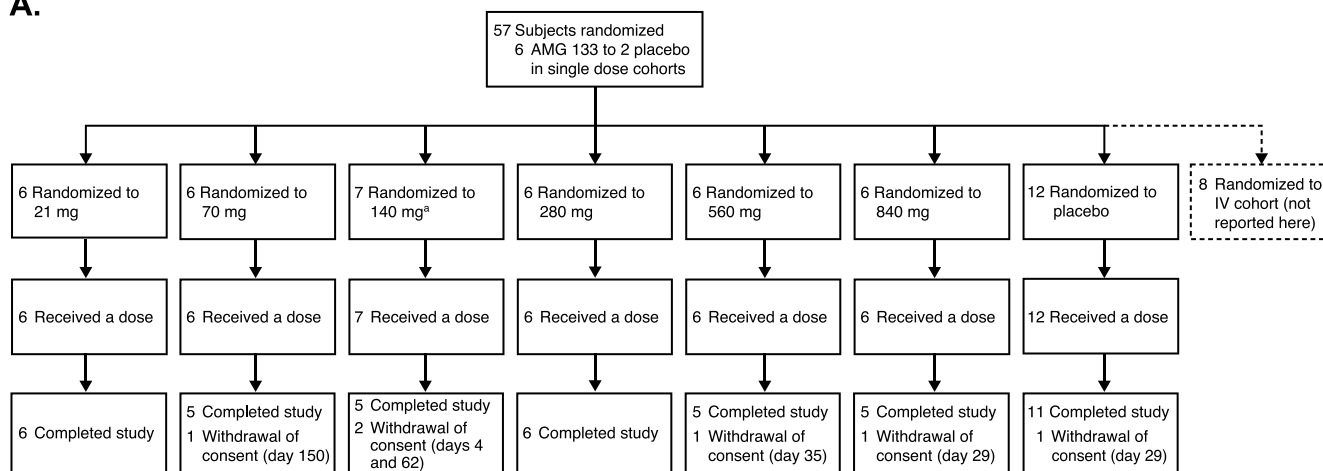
A.

57 Subjects randomized
6 AMG 133 to 2 placebo in single dose cohorts

6 Randomized to 21 mg

6 Randomized to 70 mg

7 Randomized to 140 mg$^a$

6 Randomized to 280 mg

6 Randomized to 560 mg

6 Randomized to 840 mg

12 Randomized to placebo

8 Randomized to IV cohort (not reported here)

6 Received a dose

6 Received a dose

7 Received a dose

6 Received a dose

6 Received a dose

6 Received a dose

12 Received a dose

6 Completed study

5 Completed study
1 Withdrawal of consent (day 150)

5 Completed study
2 Withdrawal of consent (days 4 and 62)

6 Completed study

5 Completed study
1 Withdrawal of consent (day 35)

5 Completed study
1 Withdrawal of consent (day 29)

11 Completed study
1 Withdrawal of consent (day 29)